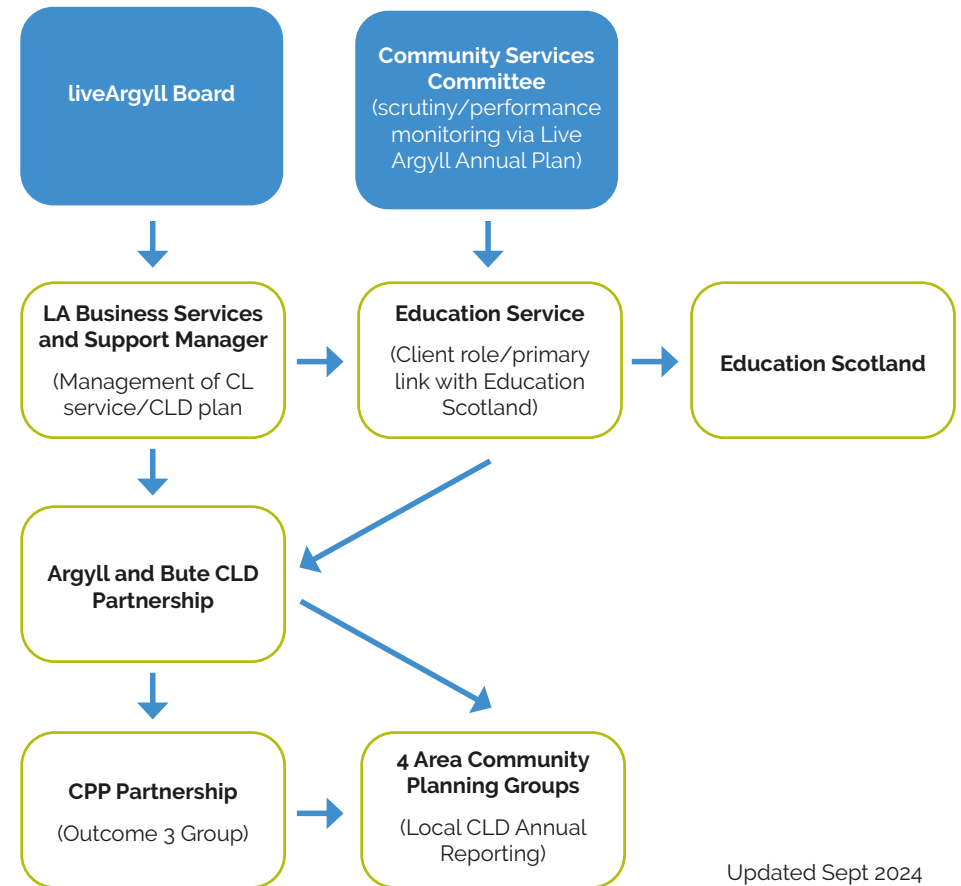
liveArgyll Board

Community Services Committee (scrutiny/performance monitoring via Live Argyll Annual Plan)

LA Business Services and Support Manager

(Management of CL service/CLD plan

Education Service

(Client role/primary link with Education Scotland)

Education Scotland

Argyll and Bute CLD Partnership

CPP Partnership

(Outcome 3 Group)

4 Area Community Planning Groups

(Local CLD Annual Reporting)

Updated Sept 2024